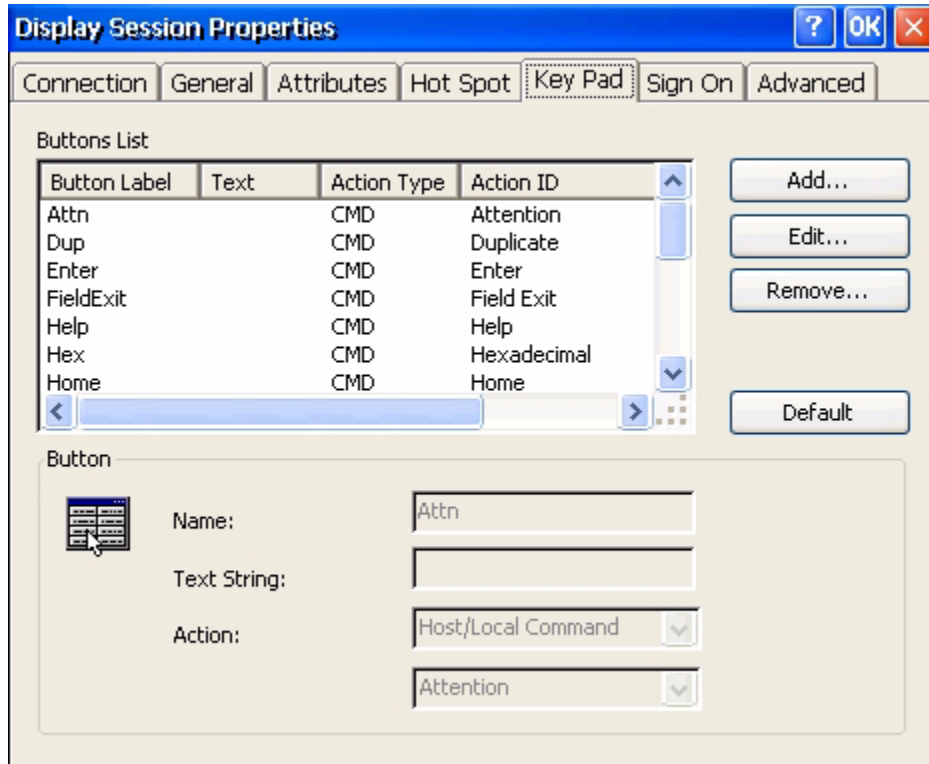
Display Session Properties

? OK ×

Connection | General | Attributes | Hot Spot | Key Pad | Sign On | Advanced

Buttons List

| Button Label | Text | Action Type | Action ID |
|---|---|---|---|
| Attn | | CMD | Attention |
| Dup | | CMD | Duplicate |
| Enter | | CMD | Enter |
| FieldExit | | CMD | Field Exit |
| Help | | CMD | Help |
| Hex | | CMD | Hexadecimal |
| Home | | CMD | Home |

Add...

Edit...

Remove...

Default

Button

Name: Attn

Text String:

Action: Host/Local Command

Attention